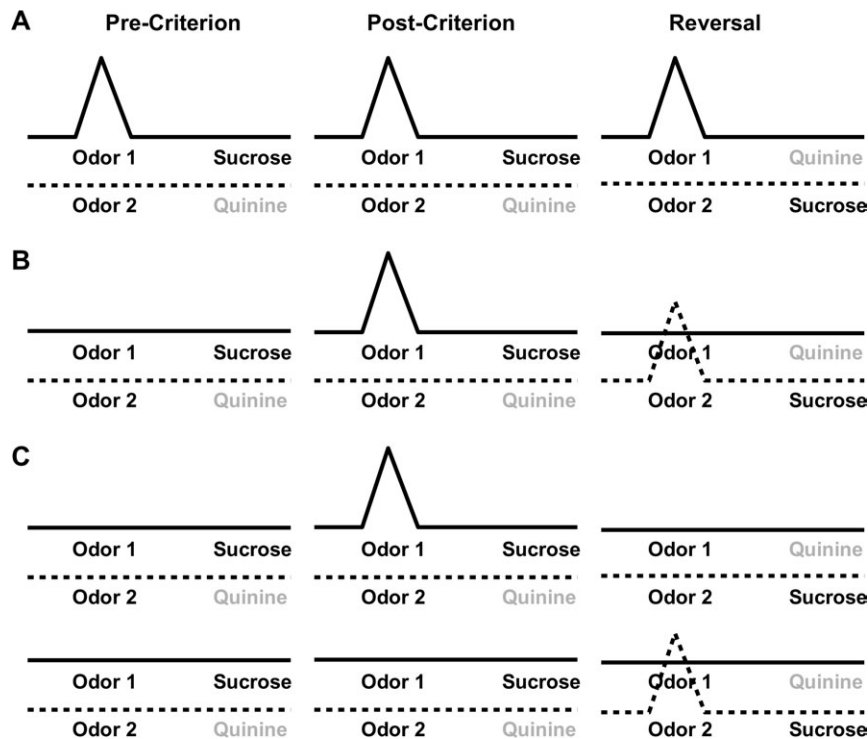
A

Pre-Criterion

Odor 1 Sucrose

Odor 2 Quinine

Post-Criterion

Odor 1 Sucrose

Odor 2 Quinine

Reversal

Odor 1 Quinine

Odor 2 Sucrose

B

Odor 1 Sucrose

Odor 2 Quinine

Odor 1 Sucrose

Odor 2 Quinine

Odor 1 Quinine

Odor 2 Sucrose

C

Odor 1 Sucrose

Odor 2 Quinine

Odor 1 Sucrose

Odor 2 Quinine

Odor 1 Quinine

Odor 2 Sucrose

Odor 1 Sucrose

Odor 2 Quinine

Odor 1 Sucrose

Odor 2 Quinine

Odor 1 Quinine

Odor 2 Sucrose